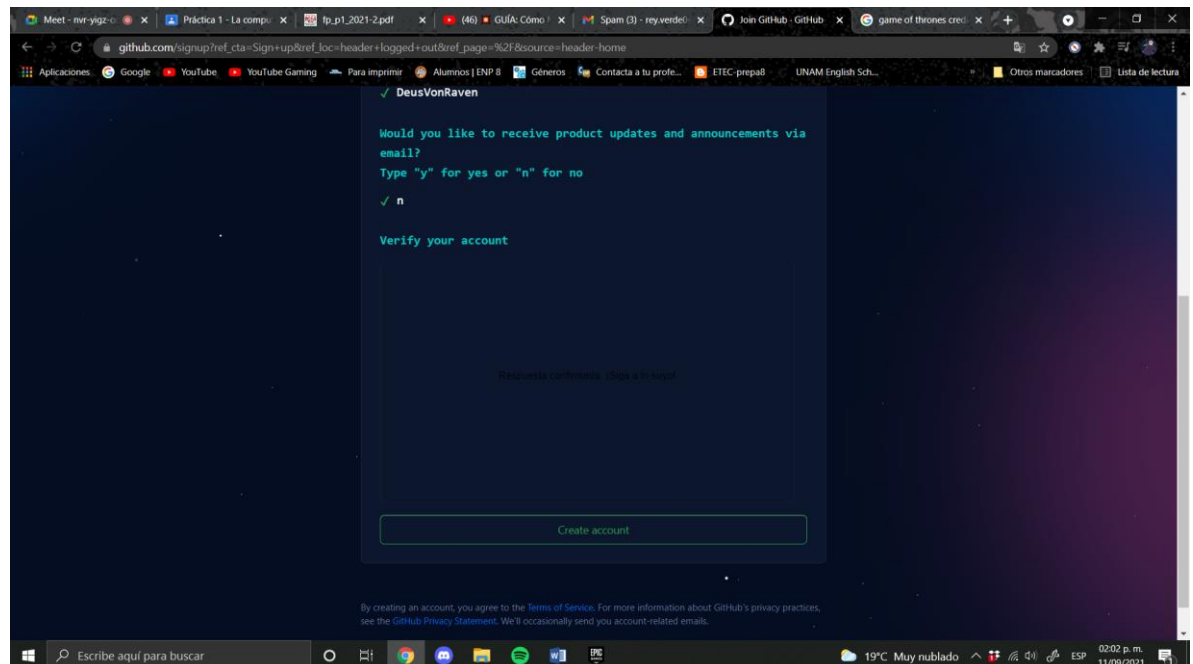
Meet - nvr-yigz-c | Práctica 1 - La compu | fp_p1_2021-2.pdf | (46) GUÍA: Cómo | Spam (3) - rey.verde | Join GitHub · GitHub | game of thrones cred

github.com/signup?ref_cta=Sign+up&ref_loc=header+logged+out&ref_page=%2F&source=header-home

Aplicaciones | Google | YouTube | YouTube Gaming | Para imprimir | Alumnos | ENP 8 | Géneros | Contacta a tu profe... | ETEC-prepa8 | UNAM English Sch... | Otros marcadores | Lista de lectura

✓ DeusVonRaven

Would you like to receive product updates and announcements via email?
Type "y" for yes or "n" for no

✓ n

Verify your account

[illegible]

Create account

By creating an account, you agree to the Terms of Service. For more information about GitHub's privacy practices, see the GitHub Privacy Statement. We'll occasionally send you account-related emails.

Escribe aquí para buscar

19°C Muy nublado ESP 02:02 p. m. 11/09/2021